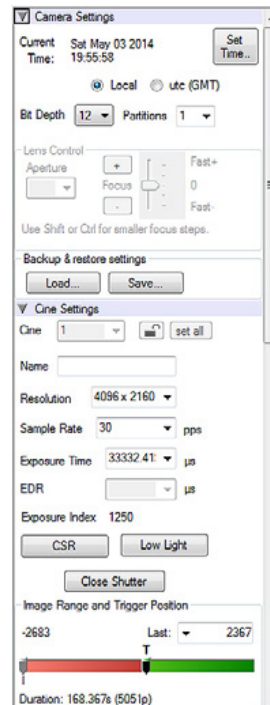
Camera Settings

Current Time: Sat May 03 2014 19:55:58

Set Time...

Local utc (GMT)

Bit Depth 12 Partitions 1

Lens Control

Aperture

+ Focus -

Fast+
0
Fast-

Use Shift or Ctrl for smaller focus steps.

Backup & restore settings

Load... Save...

Cine Settings

Cine 1 set all

Name

Resolution 4096 x 2160

Sample Rate 30 pps

Exposure Time 33332.41 μs

EDR μs

Exposure Index 1250

CSR Low Light

Close Shutter

Image Range and Trigger Position

-2683 Last: 2367

T

Duration: 168.367s (5051p)